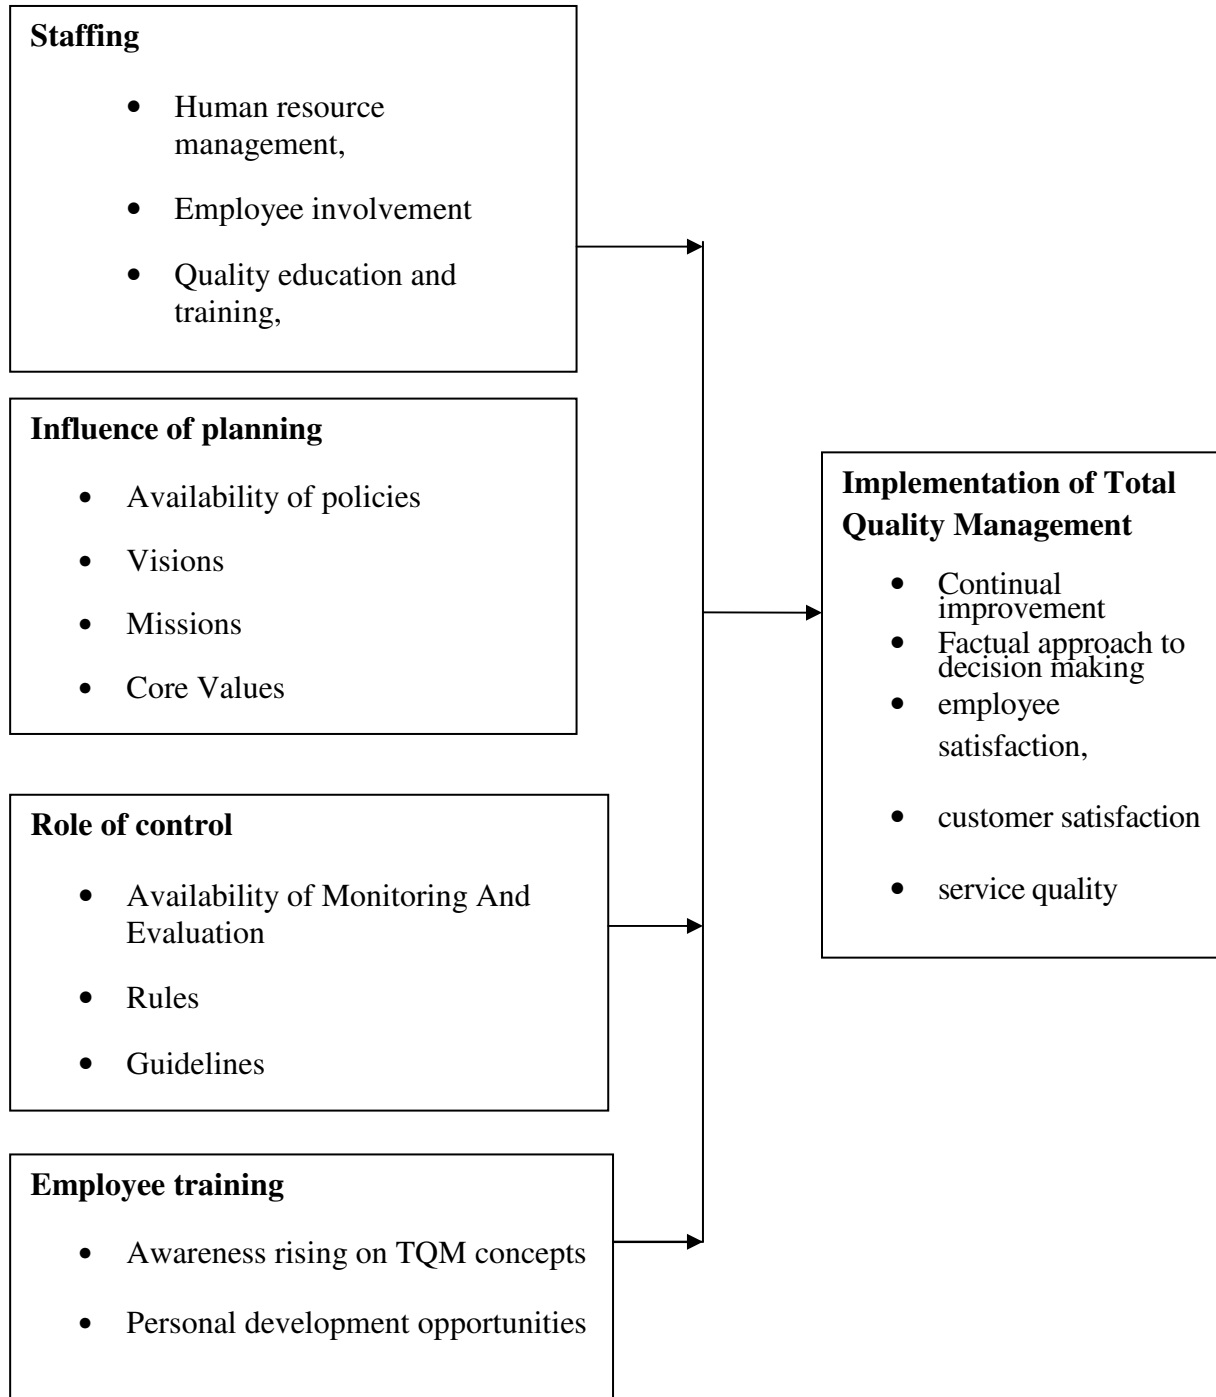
**Staffing**

- Human resource management,
- Employee involvement
- Quality education and training,

**Influence of planning**

- Availability of policies
- Visions
- Missions
- Core Values

**Role of control**

- Availability of Monitoring And Evaluation
- Rules
- Guidelines

**Employee training**

- Awareness rising on TQM concepts
- Personal development opportunities

**Implementation of Total Quality Management**

- Continual improvement
- Factual approach to decision making
- employee satisfaction,
- customer satisfaction
- service quality